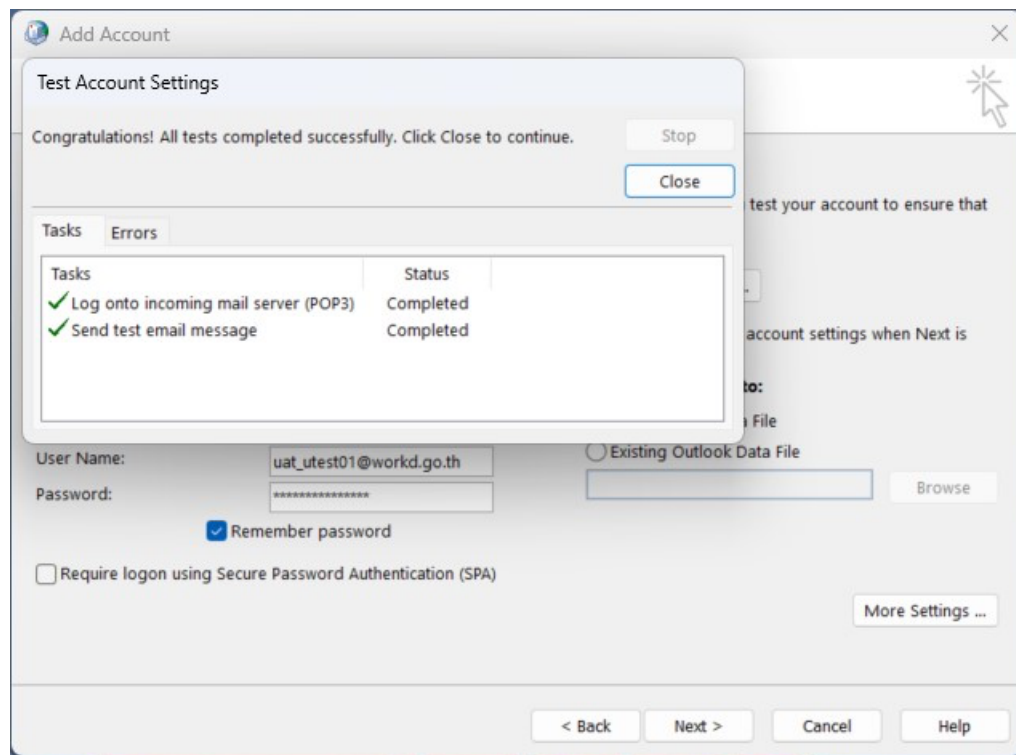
Add Account

Test Account Settings

Congratulations! All tests completed successfully. Click Close to continue.

Stop

Close

Tasks Errors

| Tasks | Status |
|---|---|
| Log onto incoming mail server (POP3) | Completed |
| Send test email message | Completed |

test your account to ensure that

account settings when Next is

to:

File

Existing Outlook Data File

Browse

User Name: uat_utest01@workd.go.th

Password: ***************

Remember password

Require logon using Secure Password Authentication (SPA)

More Settings ...

< Back Next > Cancel Help